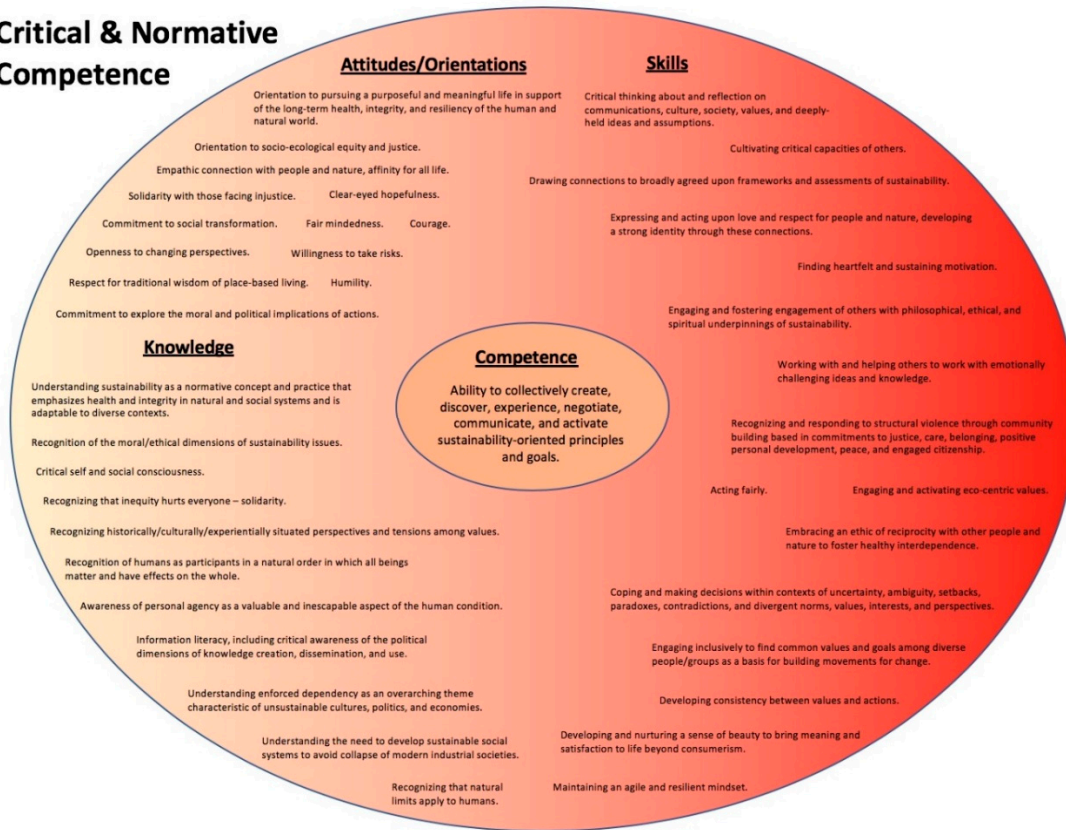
Critical & Normative Competence

Attitudes/Orientations

Orientation to pursuing a purposeful and meaningful life in support of the long-term health, integrity, and resiliency of the human and natural world.

Orientation to socio-ecological equity and justice.

Empathic connection with people and nature, affinity for all life.

Solidarity with those facing injustice. Clear-eyed hopefulness.

Commitment to social transformation. Fair mindedness. Courage.

Openness to changing perspectives. Willingness to take risks.

Respect for traditional wisdom of place-based living. Humility.

Commitment to explore the moral and political implications of actions.

Skills

Critical thinking about and reflection on communications, culture, society, values, and deeply-held ideas and assumptions.

Cultivating critical capacities of others.

Drawing connections to broadly agreed upon frameworks and assessments of sustainability.

Expressing and acting upon love and respect for people and nature, developing a strong identity through these connections.

Finding heartfelt and sustaining motivation.

Engaging and fostering engagement of others with philosophical, ethical, and spiritual underpinnings of sustainability.

Working with and helping others to work with emotionally challenging ideas and knowledge.

Recognizing and responding to structural violence through community building based in commitments to justice, care, belonging, positive personal development, peace, and engaged citizenship.

Acting fairly. Engaging and activating eco-centric values.

Embracing an ethic of reciprocity with other people and nature to foster healthy interdependence.

Coping and making decisions within contexts of uncertainty, ambiguity, setbacks, paradoxes, contradictions, and divergent norms, values, interests, and perspectives.

Engaging inclusively to find common values and goals among diverse people/groups as a basis for building movements for change.

Developing consistency between values and actions.

Developing and nurturing a sense of beauty to bring meaning and satisfaction to life beyond consumerism.

Maintaining an agile and resilient mindset.

Competence

Ability to collectively create, discover, experience, negotiate, communicate, and activate sustainability-oriented principles and goals.

Knowledge

Understanding sustainability as a normative concept and practice that emphasizes health and integrity in natural and social systems and is adaptable to diverse contexts.

Recognition of the moral/ethical dimensions of sustainability issues.

Critical self and social consciousness.

Recognizing that inequity hurts everyone – solidarity.

Recognizing historically/culturally/experientially situated perspectives and tensions among values.

Recognition of humans as participants in a natural order in which all beings matter and have effects on the whole.

Awareness of personal agency as a valuable and inescapable aspect of the human condition.

Information literacy, including critical awareness of the political dimensions of knowledge creation, dissemination, and use.

Understanding enforced dependency as an overarching theme characteristic of unsustainable cultures, politics, and economies.

Understanding the need to develop sustainable social systems to avoid collapse of modern industrial societies.

Recognizing that natural limits apply to humans.